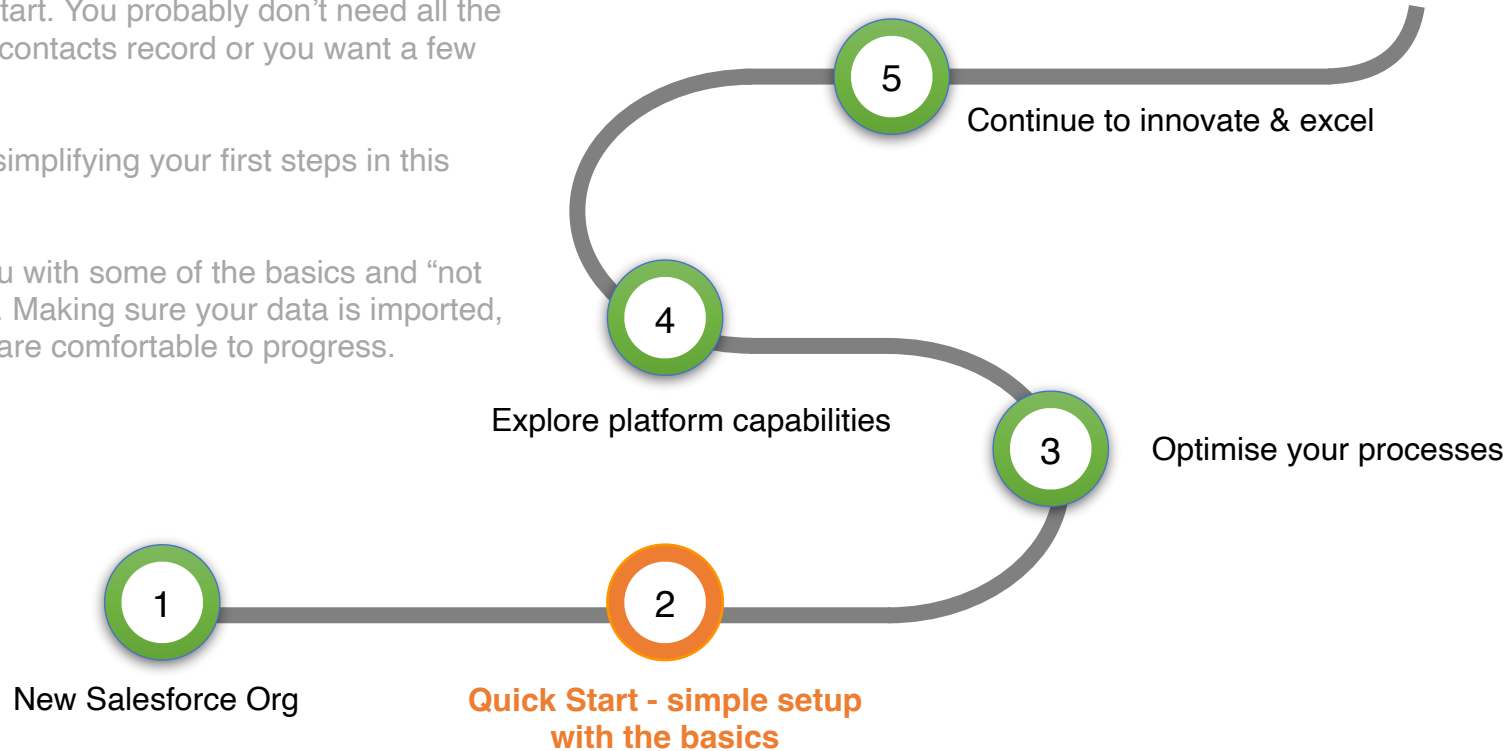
tart. You probably don't need all the contacts record or you want a few

simplifying your first steps in this

u with some of the basics and "not . Making sure your data is imported, are comfortable to progress.

5

Continue to innovate & excel

4

Explore platform capabilities

3

Optimise your processes

1

New Salesforce Org

2

Quick Start - simple setup with the basics